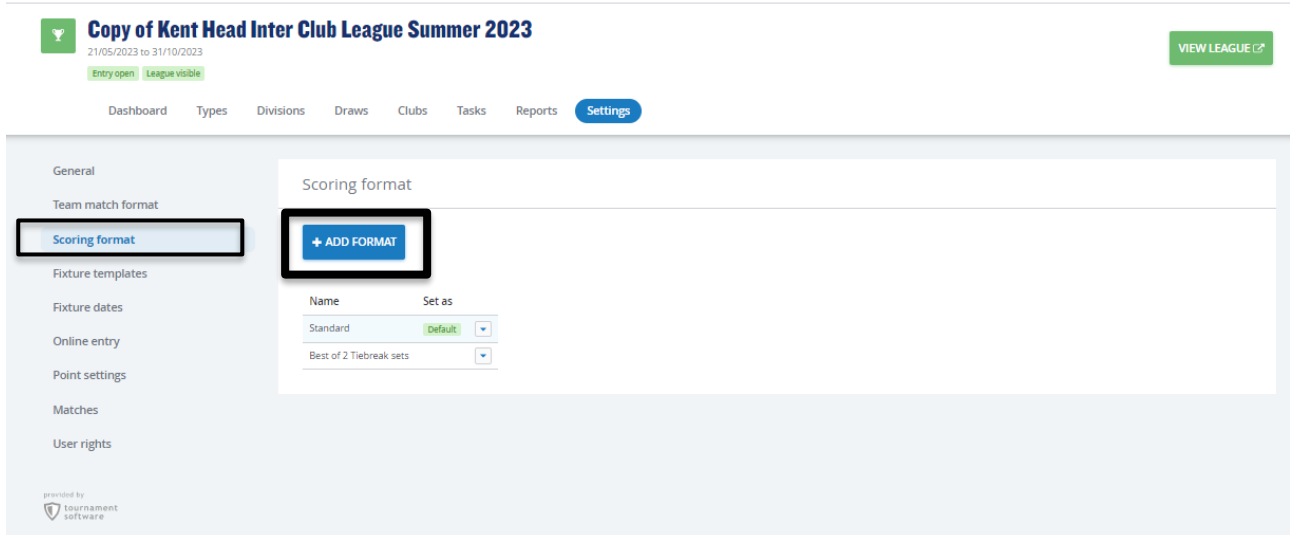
Copy of Kent Head Inter Club League Summer 2023
21/05/2023 to 31/10/2023
Entry open League visible

VIEW LEAGUE

Dashboard Types Divisions Draws Clubs Tasks Reports Settings

General
Team match format
Scoring format
Fixture templates
Fixture dates
Online entry
Point settings
Matches
User rights

provided by
tournament software

Scoring format

+ ADD FORMAT

| Name | Set as |
|---|---|
| Standard | Default |
| Best of 2 Tiebreak sets | |